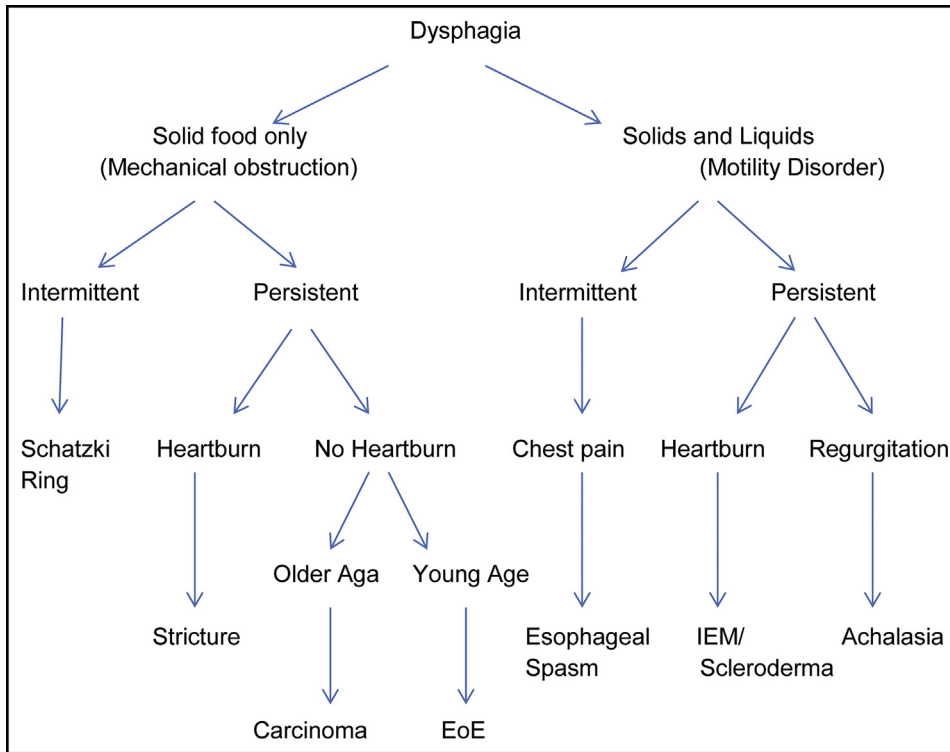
Dysphagia

Solid food only (Mechanical obstruction)

Solids and Liquids (Motility Disorder)

Intermittent

Persistent

Intermittent

Persistent

Schatzki Ring

Heartburn

No Heartburn

Chest pain

Heartburn

Regurgitation

Older Aga

Young Age

Stricture

Esophageal Spasm

IEM/ Scleroderma

Achalasia

Carcinoma

EoE